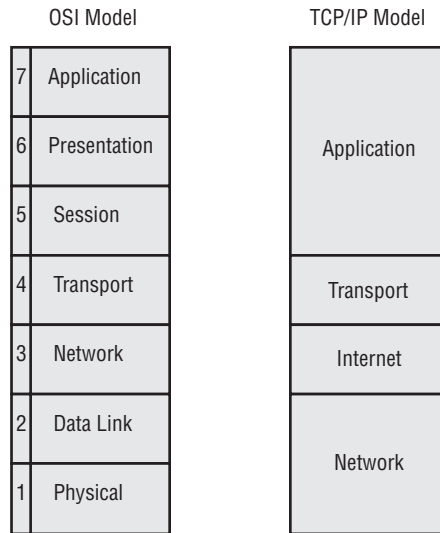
OSI Model

TCP/IP Model

| | |
|---|---|
| 7 | Application |
| 6 | Presentation |
| 5 | Session |
| 4 | Transport |
| 3 | Network |
| 2 | Data Link |
| 1 | Physical |

| |
|---|
| Application |
| Transport |
| Internet |
| Network |